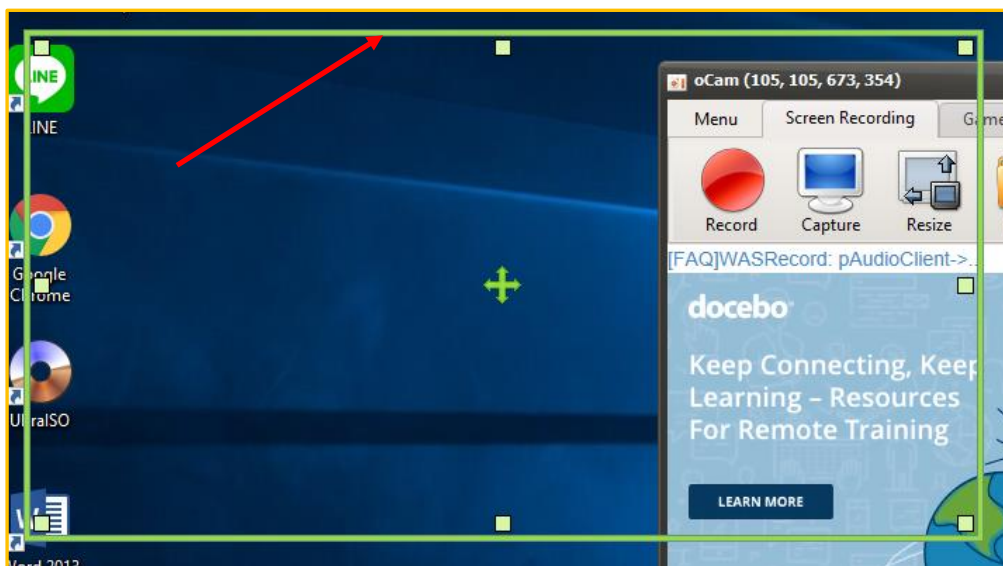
LINE
LINE

Google Chrome

UltraISO

Word 2013

oCam (105, 105, 673, 354)

Menu
Screen Recording
Game

Record
Capture
Resize

[FAQ]WASRecord: pAudioClient->...

docebo

Keep Connecting, Keep Learning – Resources For Remote Training

LEARN MORE